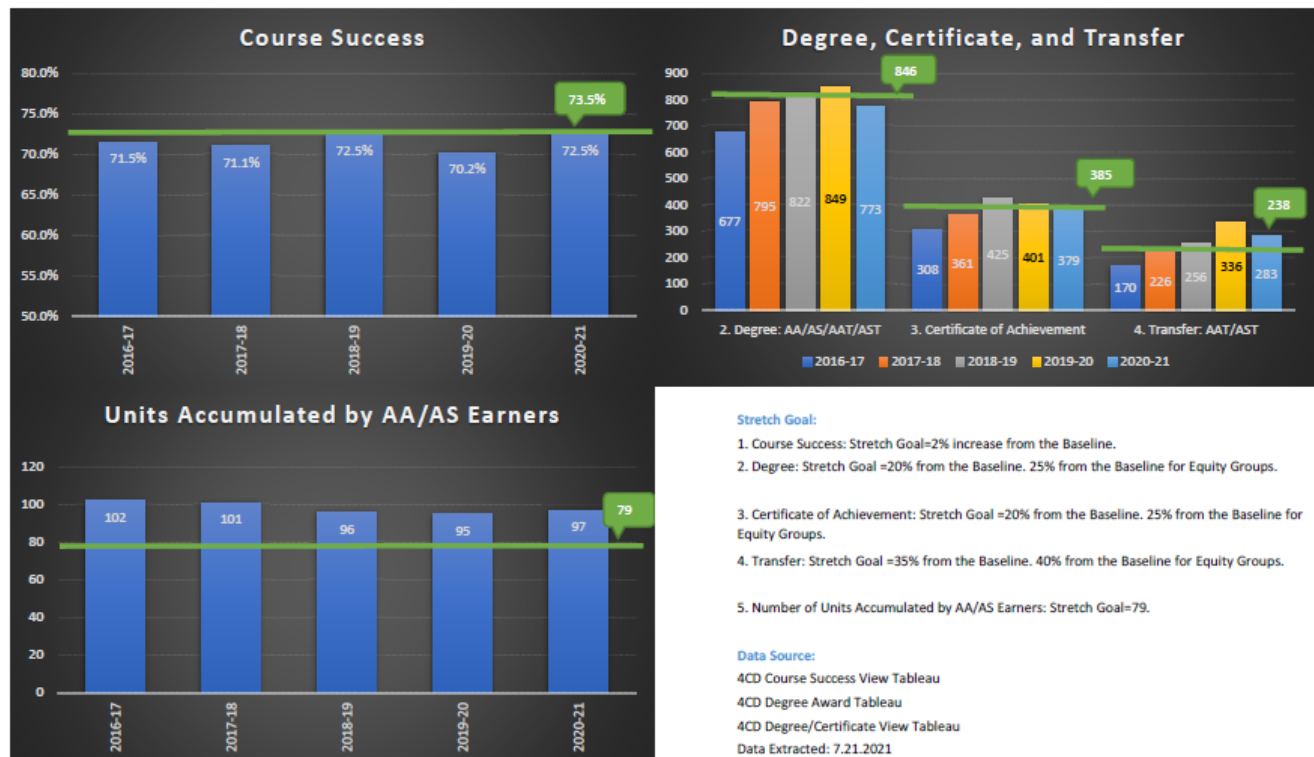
Course Success

80.0%
75.0%
70.0%
65.0%
60.0%
55.0%
50.0%

73.5%

71.5%
71.1%
72.5%
70.2%
72.5%

2016-17
2017-18
2018-19
2019-20
2020-21

Degree, Certificate, and Transfer

900
800
700
600
500
400
300
200
100
0

846
385
238

677
795
822
849
773

308
361
425
401
379

170
226
256
336
283

2. Degree: AA/AS/AAT/AST
3. Certificate of Achievement
4. Transfer: AAT/AST

2016-17
2017-18
2018-19
2019-20
2020-21

Units Accumulated by AA/AS Earners

120
100
80
60
40
20
0

79

102
101
96
95
97

2016-17
2017-18
2018-19
2019-20
2020-21

Stretch Goal:

1. Course Success: Stretch Goal=2% increase from the Baseline.

2. Degree: Stretch Goal =20% from the Baseline. 25% from the Baseline for Equity Groups.

3. Certificate of Achievement: Stretch Goal =20% from the Baseline. 25% from the Baseline for Equity Groups.

4. Transfer: Stretch Goal =35% from the Baseline. 40% from the Baseline for Equity Groups.

5. Number of Units Accumulated by AA/AS Earners: Stretch Goal=79.

Data Source:
4CD Course Success View Tableau
4CD Degree Award Tableau
4CD Degree/Certificate View Tableau
Data Extracted: 7.21.2021